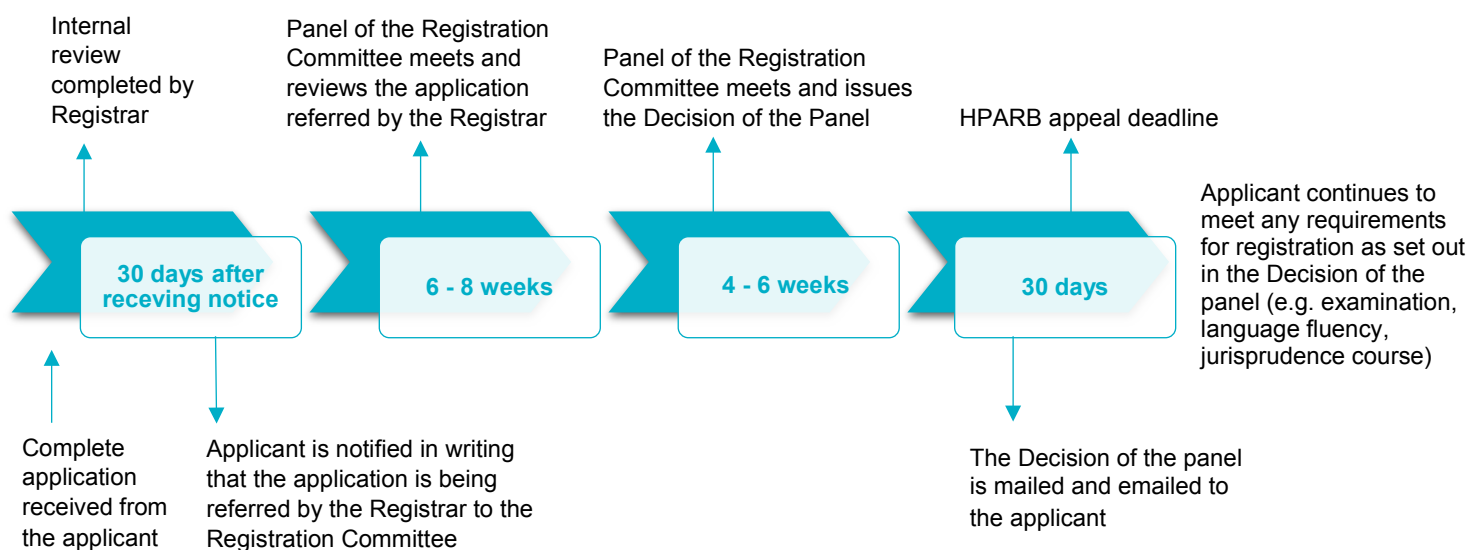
Internal review completed by Registrar

Panel of the Registration Committee meets and reviews the application referred by the Registrar

Panel of the Registration Committee meets and issues the Decision of the Panel

HPARB appeal deadline

30 days after receving notice

6 - 8 weeks

4 - 6 weeks

30 days

Applicant continues to meet any requirements for registration as set out in the Decision of the panel (e.g. examination, language fluency, jurisprudence course)

Complete application received from the applicant

Applicant is notified in writing that the application is being referred by the Registrar to the Registration Committee

The Decision of the panel is mailed and emailed to the applicant